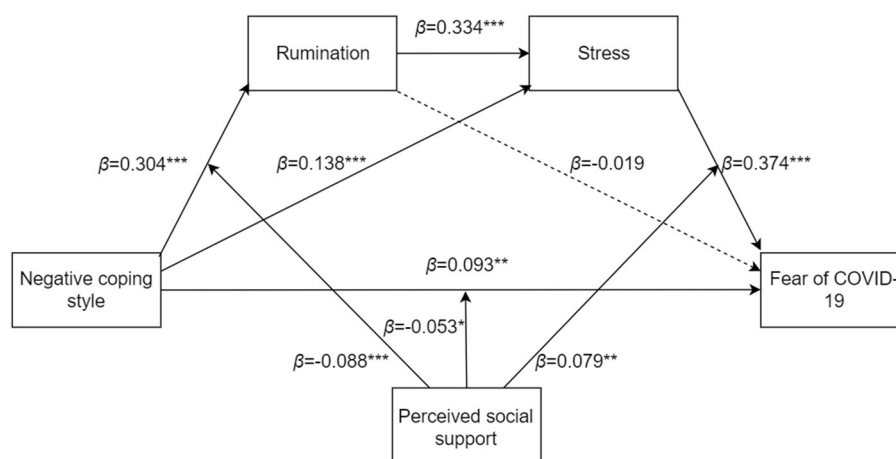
Rumination

$\beta$=0.334***

Stress

$\beta$=0.304***

$\beta$=0.138***

$\beta$=-0.019

$\beta$=0.374***

Negative coping style

$\beta$=0.093**

Fear of COVID-19

$\beta$=-0.053*

$\beta$=-0.088***

$\beta$=0.079**

Perceived social support